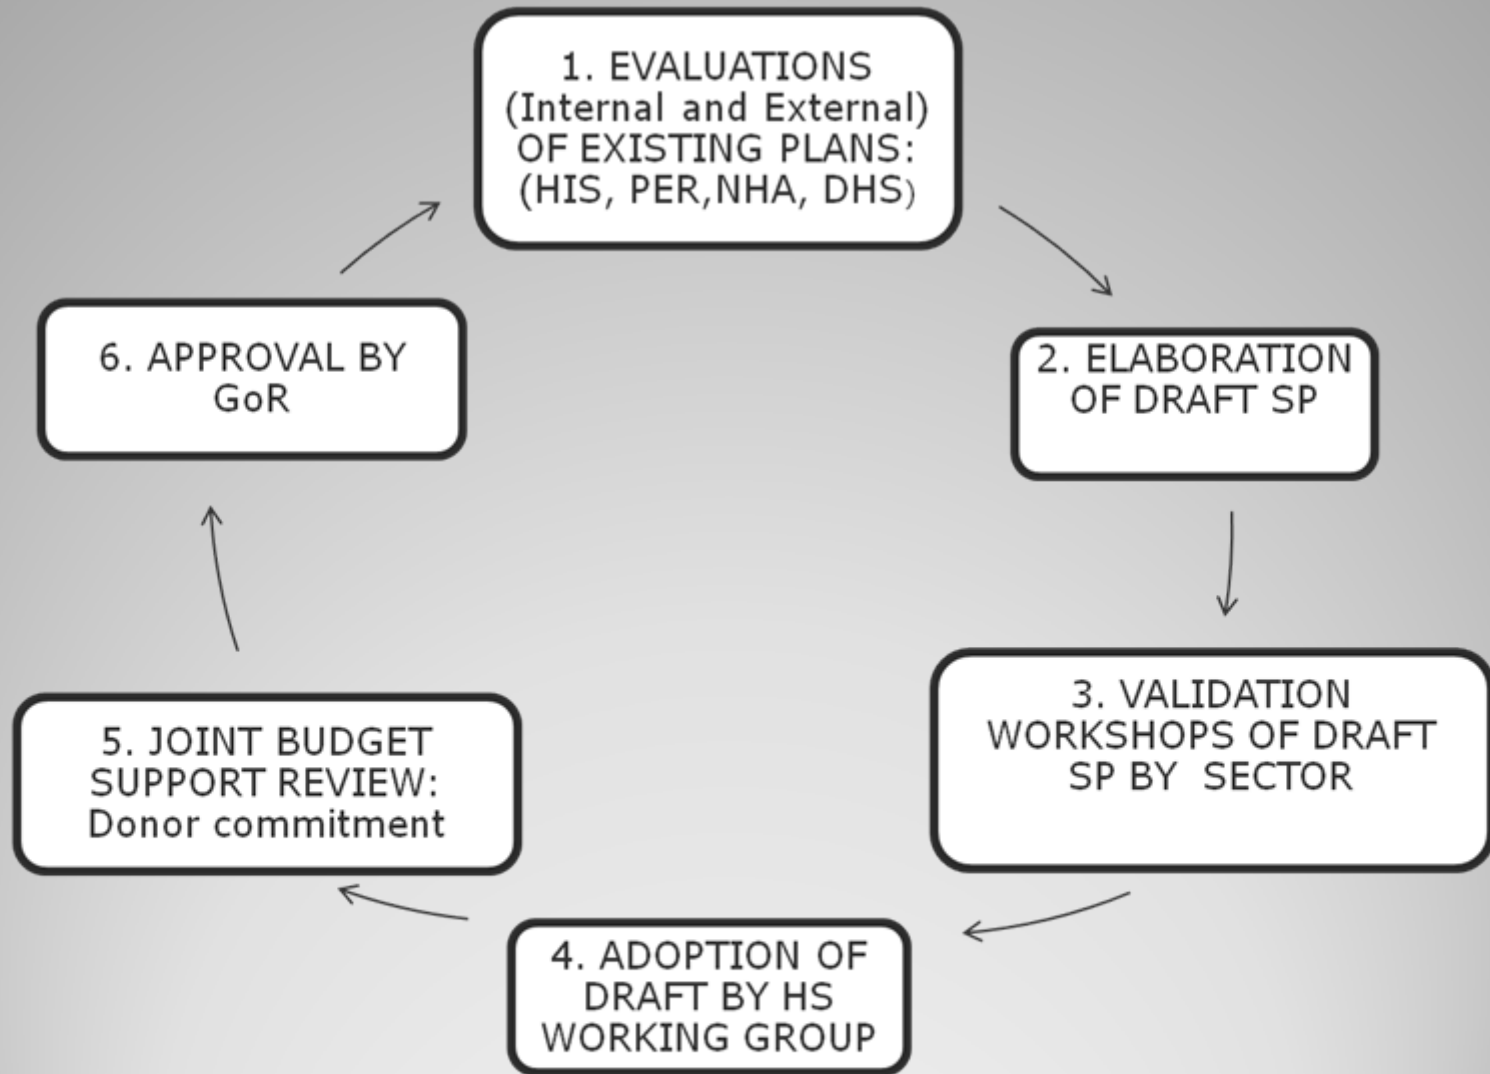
1. EVALUATIONS (Internal and External) OF EXISTING PLANS: (HIS, PER,NHA, DHS)

2. ELABORATION OF DRAFT SP

3. VALIDATION WORKSHOPS OF DRAFT SP BY SECTOR

4. ADOPTION OF DRAFT BY HS WORKING GROUP

5. JOINT BUDGET SUPPORT REVIEW: Donor commitment

6. APPROVAL BY GoR